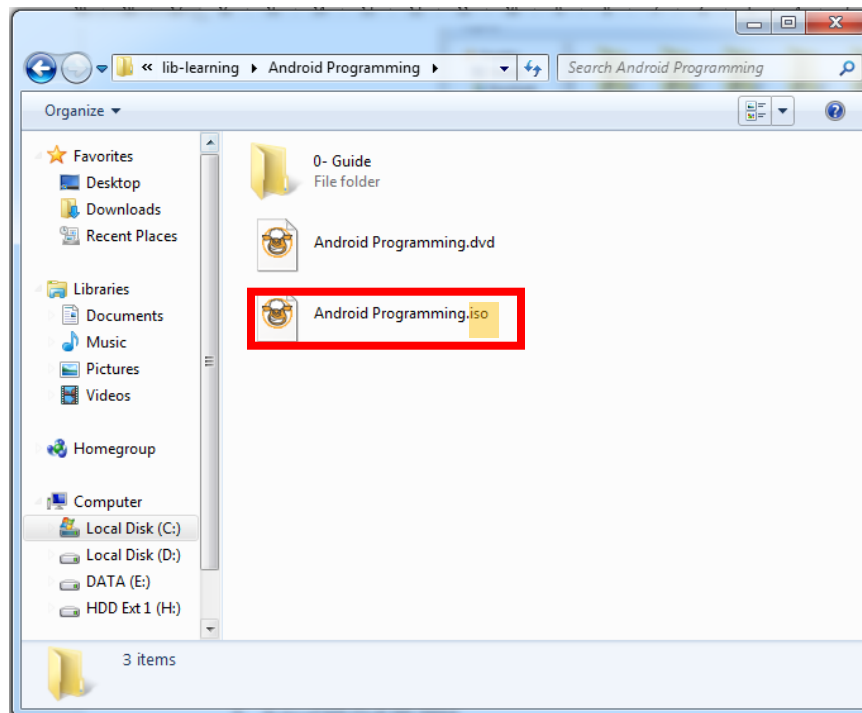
« lib-learning ▸ Android Programming ▸

Search Android Programming

Organize ▾

Favorites
Desktop
Downloads
Recent Places

Libraries
Documents
Music
Pictures
Videos

Homegroup

Computer
Local Disk (C:)
Local Disk (D:)
DATA (E:)
HDD Ext 1 (H:)

0- Guide
File folder

Android Programming.dvd

Android Programming.iso

3 items